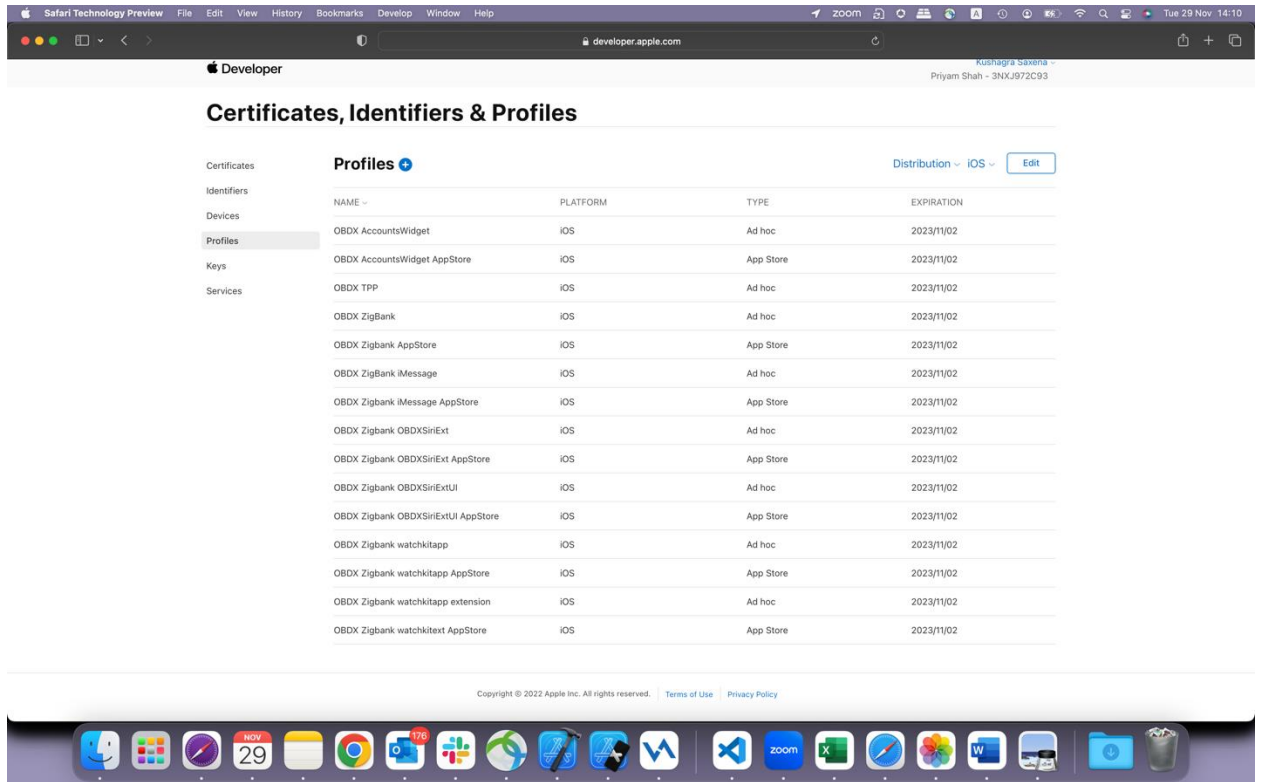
Safari Technology Preview File Edit View History Bookmarks Develop Window Help

zoom

Tue 29 Nov 14:10

developer.apple.com

Developer

Kushagra Saxena
Priyam Shah - 3NXJ972C93

Certificates, Identifiers & Profiles

Certificates
Identifiers
Devices
Profiles
Keys
Services

Profiles

Distribution iOS Edit

| NAME | PLATFORM | TYPE | EXPIRATION |
|---|---|---|---|
| OBDX AccountsWidget | iOS | Ad hoc | 2023/11/02 |
| OBDX AccountsWidget AppStore | iOS | App Store | 2023/11/02 |
| OBDX TPP | iOS | Ad hoc | 2023/11/02 |
| OBDX ZigBank | iOS | Ad hoc | 2023/11/02 |
| OBDX Zigbank AppStore | iOS | App Store | 2023/11/02 |
| OBDX ZigBank iMessage | iOS | Ad hoc | 2023/11/02 |
| OBDX Zigbank iMessage AppStore | iOS | App Store | 2023/11/02 |
| OBDX Zigbank OBDXSiriExt | iOS | Ad hoc | 2023/11/02 |
| OBDX Zigbank OBDXSiriExt AppStore | iOS | App Store | 2023/11/02 |
| OBDX Zigbank OBDXSiriExtUI | iOS | Ad hoc | 2023/11/02 |
| OBDX Zigbank OBDXSiriExtUI AppStore | iOS | App Store | 2023/11/02 |
| OBDX Zigbank watchkitapp | iOS | Ad hoc | 2023/11/02 |
| OBDX Zigbank watchkitapp AppStore | iOS | App Store | 2023/11/02 |
| OBDX Zigbank watchkitapp extension | iOS | Ad hoc | 2023/11/02 |
| OBDX Zigbank watchkitext AppStore | iOS | App Store | 2023/11/02 |

Copyright © 2022 Apple Inc. All rights reserved. Terms of Use Privacy Policy

NOV 29 176 zoom